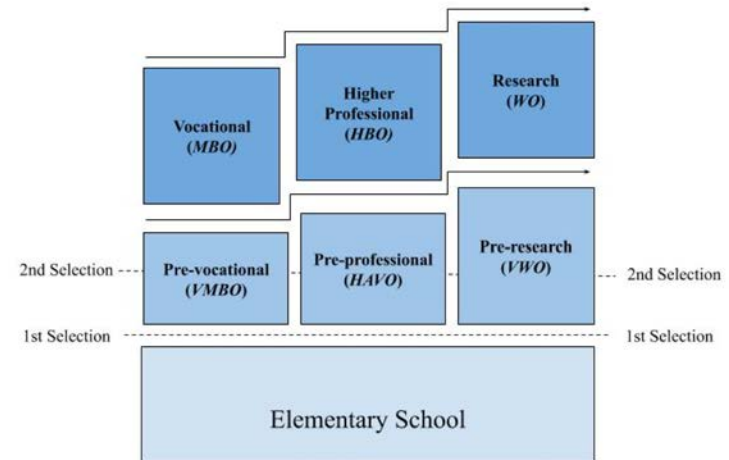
Vocational
(*MBO*)

Higher
Professional
(*HBO*)

Research
(*WO*)

2nd Selection

Pre-vocational
(*VMBO*)

Pre-professional
(*HAVO*)

Pre-research
(*VWO*)

2nd Selection

1st Selection

1st Selection

Elementary School